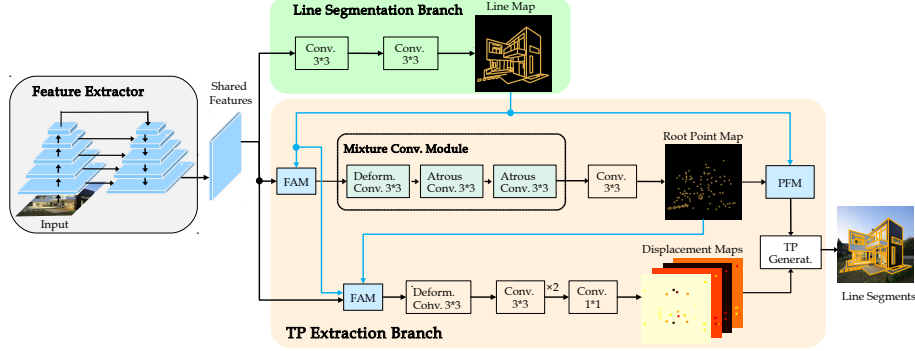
Line Segmentation Branch

Line Map

Conv. 3*3

Conv. 3*3

Feature Extractor

Shared Features

Input

Mixture Conv. Module

Root Point Map

FAM

Deform. Conv. 3*3

Atrous Conv. 3*3

Atrous Conv. 3*3

Conv. 3*3

PFM

TP Generat.

Line Segments

Displacement Maps

FAM

Deform. Conv. 3*3

Conv. 3*3

×2

Conv. 1*1

TP Extraction Branch